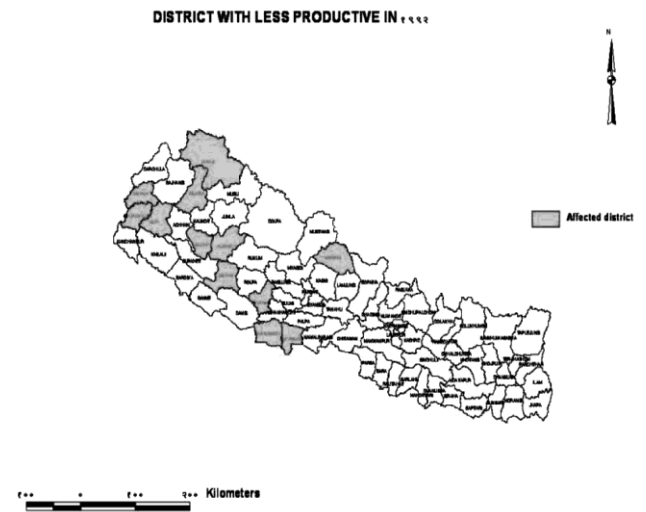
DISTRICT WITH LESS PRODUCTIVE IN १९९२

N

Affected district

DARCHULA
BAJHANG
HUMLA
MUGU
JUMLA
DOLPA
MUSTANG
KANCHANPUR
KAILALI
BARDIYA
BANKE
SURKHET
RUKUM
MYAGDI
DANG
ROLPA
SALYAN
PYUTHAN
KASKI
LAMJUNG
GORKHA
RASUWA
TANAHU
SYANGJA
PALPA
GULMI
ARGHAKHANCHI
KAPILBASTU
RUPANDEHI
NAWALPARASI
CHITAWAN
DHADING
NUWAKOT
SINDHUPALCHOK
KATHMANDU
LALITPUR
BHAKTAPUR
KAVRE
MAKAWANPUR
DOLAKHA
SOLUKHUMBU
RAMECHHAP
SINDHULI
OKHALDHUNGA
KHOTANG
BHOJPUR
SANKHUWASABHA
TAPLEJUNG
PANCHTHAR
ILAM
JHAPA
MORANG
SUNSARI
DHANKUTA
TERHATHUM
UDAYAPUR
SIRAHA
SAPTARI
DHANUSA
MAHOTTARI
SARLAHI
RAUTAHAT
BARA
PARSA

२०० ० २०० ४०० Kilometers